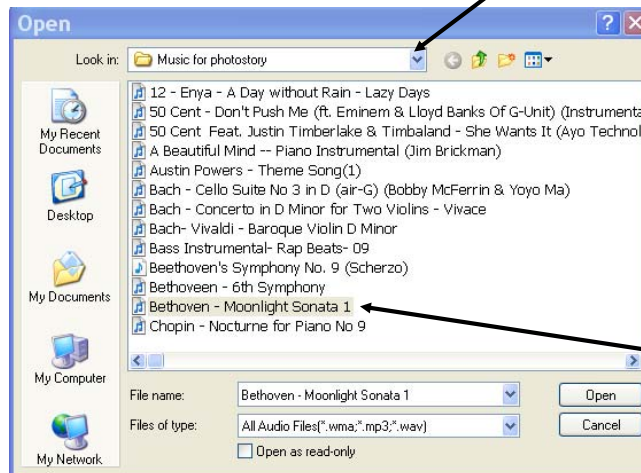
Open

Look in: Music for photostory

My Recent Documents

Desktop

My Documents

My Computer

My Network

12 - Enya - A Day without Rain - Lazy Days
50 Cent - Don't Push Me (ft. Eminem & Lloyd Banks Of G-Unit) (Instrumenta
50 Cent Feat. Justin Timberlake & Timbaland - She Wants It (Ayo Technol
A Beautiful Mind -- Piano Instrumental (Jim Brickman)
Austin Powers - Theme Song(1)
Bach - Cello Suite No 3 in D (air-G) (Bobby McFerrin & Yoyo Ma)
Bach - Concerto in D Minor for Two Violins - Vivace
Bach- Vivaldi - Baroque Violin D Minor
Bass Instrumental- Rap Beats- 09
Beethoven's Symphony No. 9 (Scherzo)
Bethoveen - 6th Symphony
Bethoven - Moonlight Sonata 1
Chopin - Nocturne for Piano No 9

File name: Bethoven - Moonlight Sonata 1
Files of type: All Audio Files(*.wma;*.mp3;*.wav)
Open as read-only

Open
Cancel